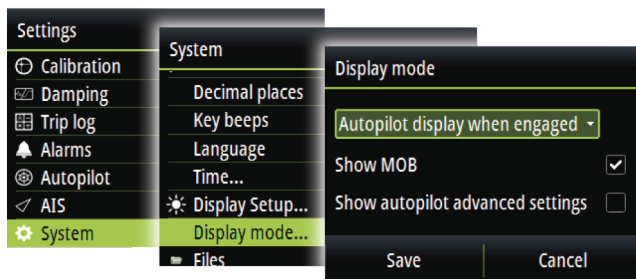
Settings
Calibration
Damping
Trip log
Alarms
Autopilot
AIS
System

System
Decimal places
Key beeps
Language
Time...
Display Setup...
Display mode...
Files

Display mode
Autopilot display when engaged
Show MOB
Show autopilot advanced settings
Save
Cancel